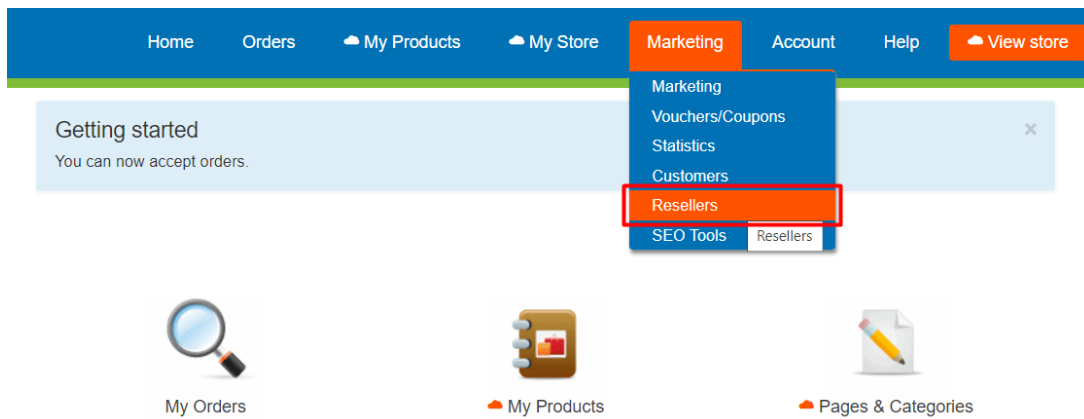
Home Orders My Products My Store Marketing Account Help View store

Marketing
Vouchers/Coupons
Statistics
Customers
Resellers
SEO Tools Resellers

Getting started
You can now accept orders.

×

My Orders

My Products

Pages & Categories